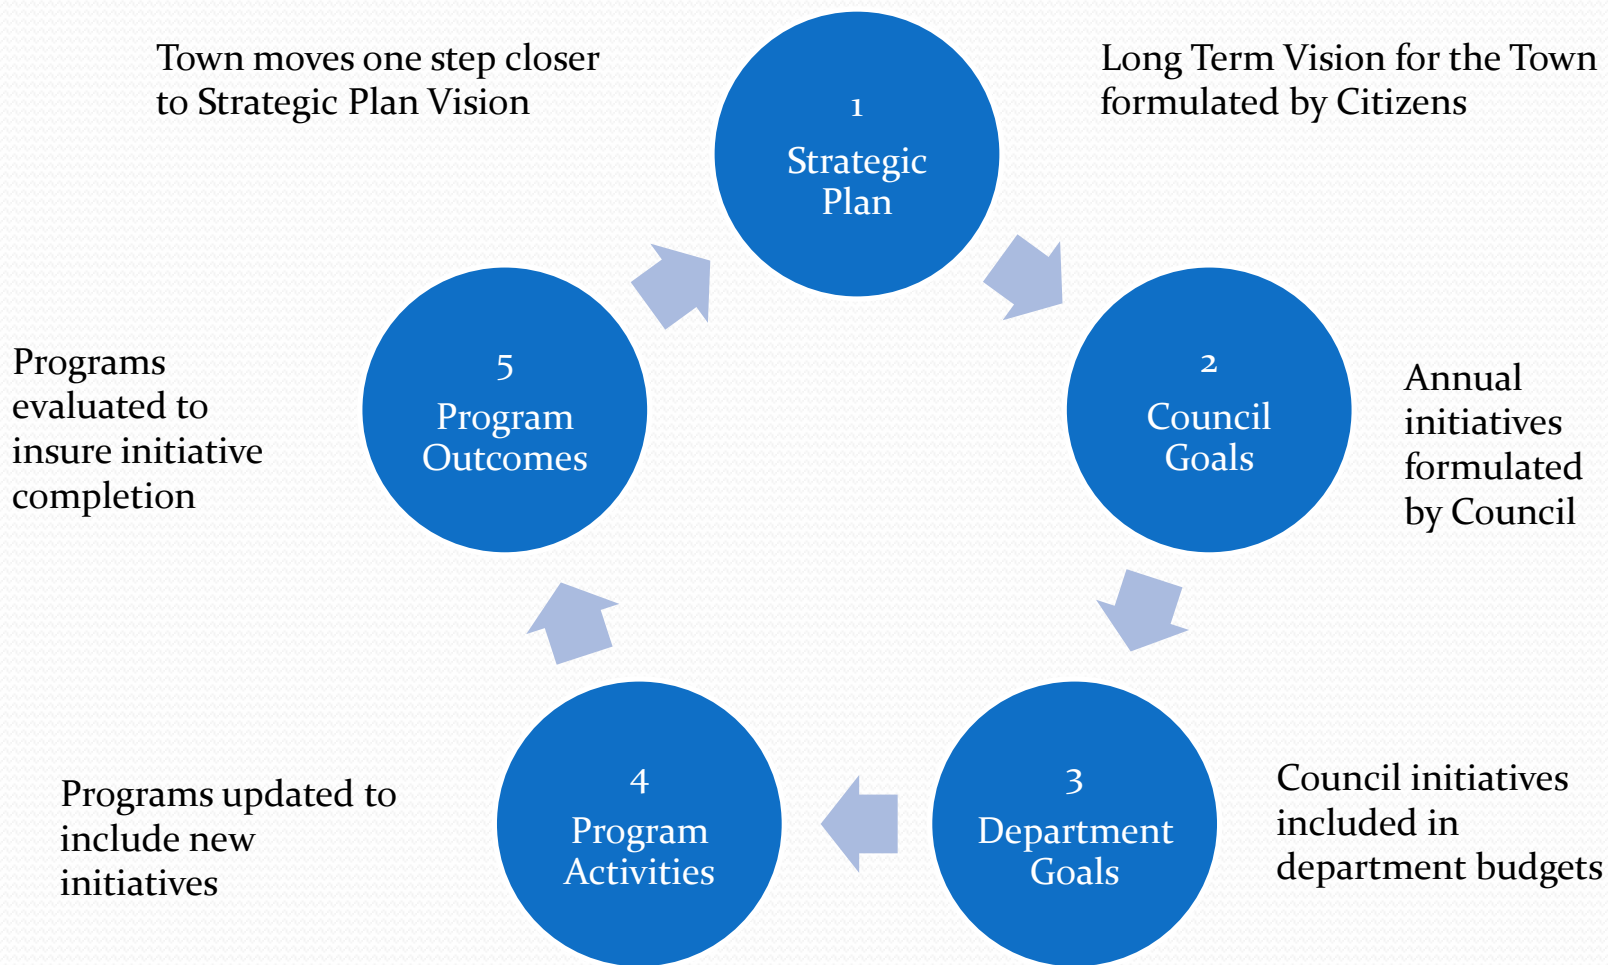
Town moves one step closer to Strategic Plan Vision

1
Strategic Plan

Long Term Vision for the Town formulated by Citizens

Programs evaluated to insure initiative completion

5
Program Outcomes

2
Council Goals

Annual initiatives formulated by Council

Programs updated to include new initiatives

4
Program Activities

3
Department Goals

Council initiatives included in department budgets